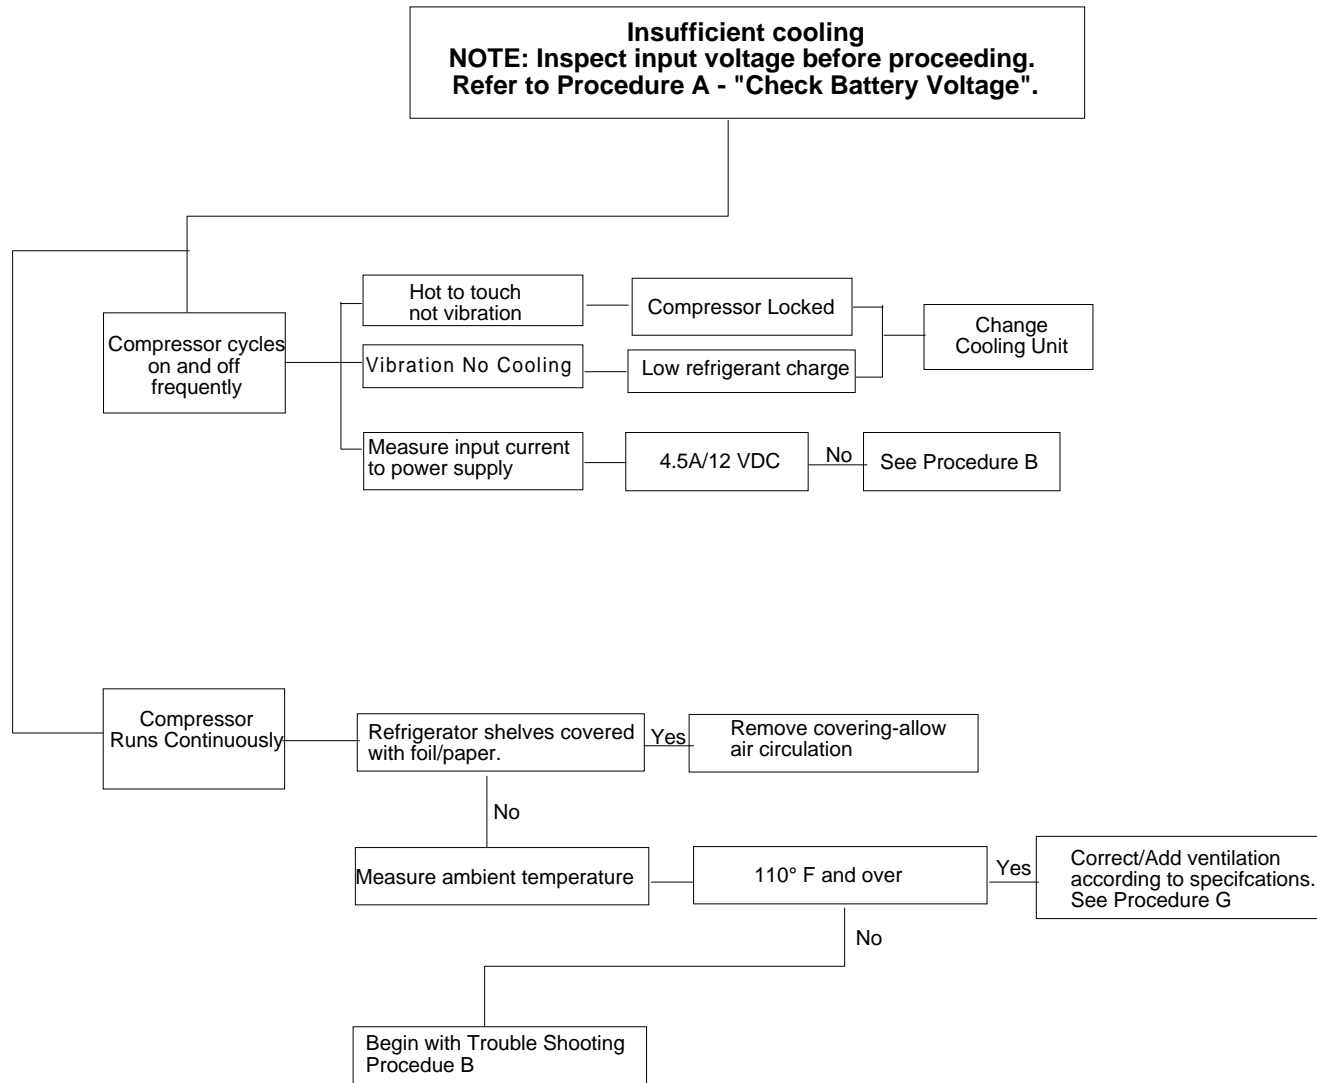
Insufficient cooling
NOTE: Inspect input voltage before proceeding.
Refer to Procedure A - "Check Battery Voltage".

Compressor cycles on and off frequently

Hot to touch not vibration

Compressor Locked

Change Cooling Unit

Vibration No Cooling

Low refrigerant charge

Measure input current to power supply

4.5A/12 VDC

No

See Procedure B

Compressor Runs Continuously

Refrigerator shelves covered with foil/paper.

Yes

Remove covering-allow air circulation

No

Measure ambient temperature

110° F and over

Yes

Correct/Add ventilation according to specifcations. See Procedure G

No

Begin with Trouble Shooting Procedue B